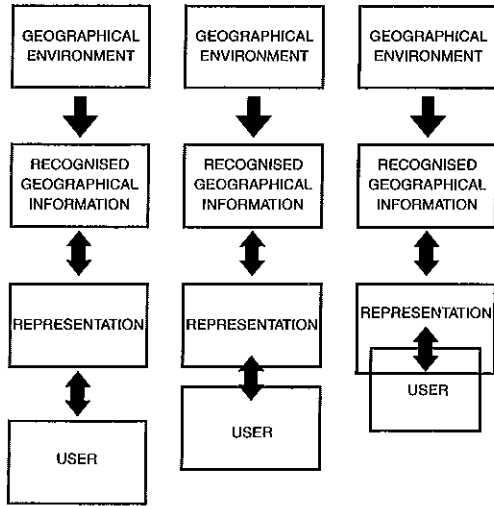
GEOGRAPHICAL ENVIRONMENT

RECOGNISED GEOGRAPHICAL INFORMATION

REPRESENTATION

USER

GEOGRAPHICAL ENVIRONMENT

RECOGNISED GEOGRAPHICAL INFORMATION

REPRESENTATION

USER

GEOGRAPHICAL ENVIRONMENT

RECOGNISED GEOGRAPHICAL INFORMATION

REPRESENTATION

USER